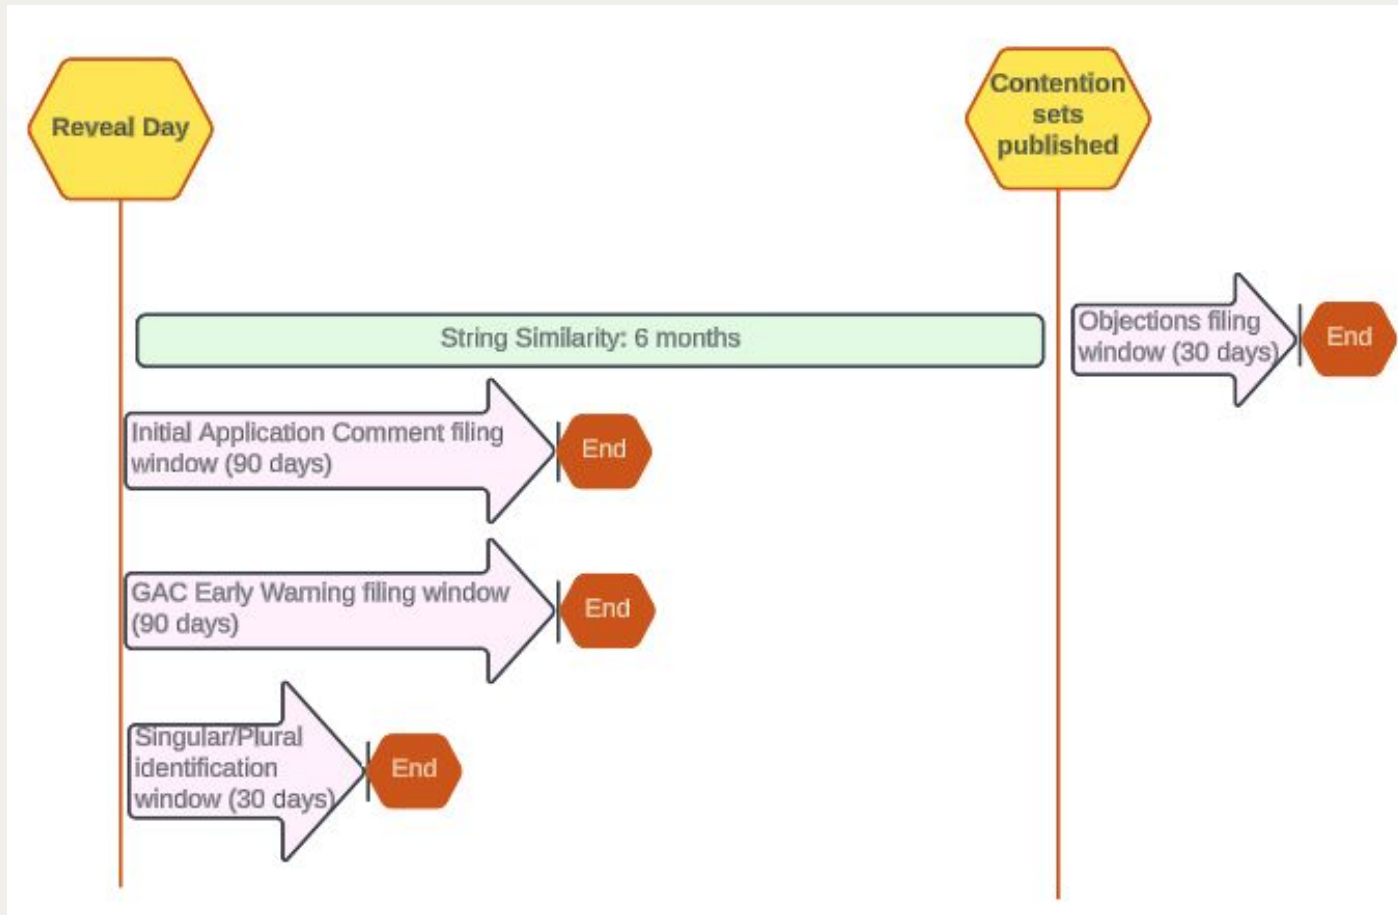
Reveal Day

Contention sets published

String Similarity: 6 months

Objections filing window (30 days)

End

Initial Application Comment filing window (90 days)

End

GAC Early Warning filing window (90 days)

End

Singular/Plural identification window (30 days)

End